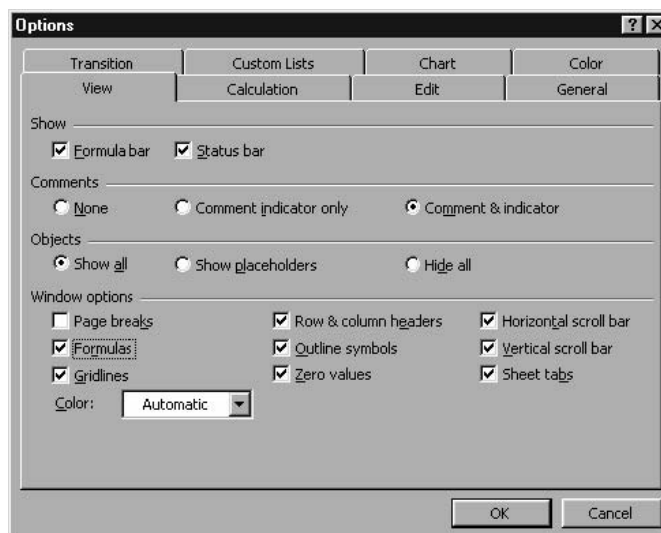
Options

? X

Transition | Custom Lists | Chart | Color

View | Calculation | Edit | General

Show

Formula bar

Status bar

Comments

None

Comment indicator only

Comment & indicator

Objects

Show all

Show placeholders

Hide all

Window options

Page breaks

Row & column headers

Horizontal scroll bar

Formulas

Outline symbols

Vertical scroll bar

Gridlines

Zero values

Sheet tabs

Color: Automatic

OK

Cancel